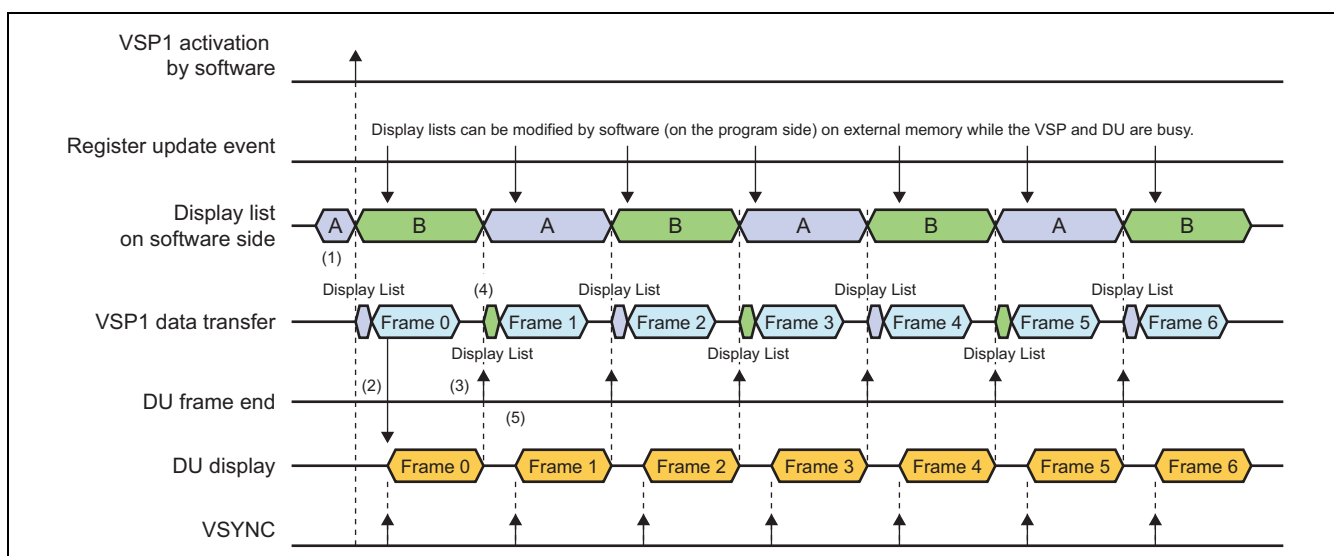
VSP1 activation by software

Register update event

Display lists can be modified by software (on the program side) on external memory while the VSP and DU are busy.

Display list on software side

A B A B A B A B

(1)

Display List (4) Display List Display List Display List

VSP1 data transfer

Frame 0 Frame 1 Frame 2 Frame 3 Frame 4 Frame 5 Frame 6

Display List Display List Display List

(2) (3)

DU frame end

(5)

DU display

Frame 0 Frame 1 Frame 2 Frame 3 Frame 4 Frame 5 Frame 6

VSYNC